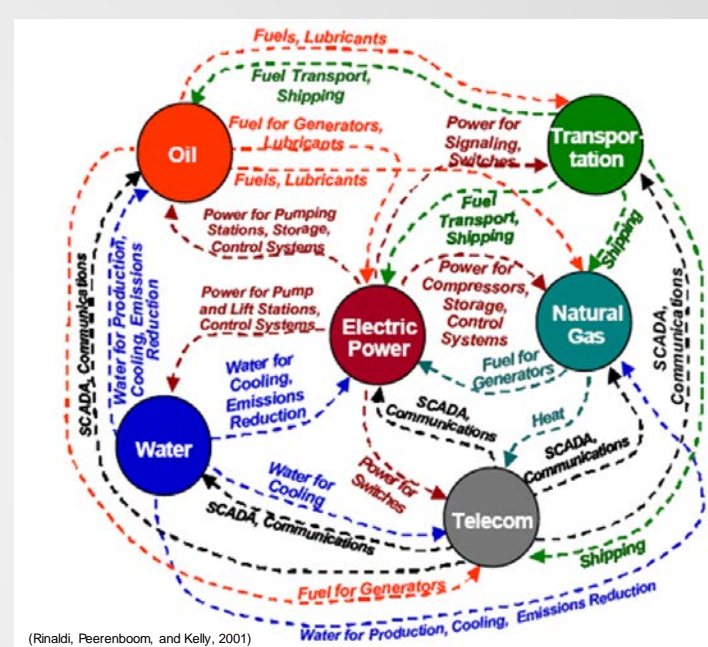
Fuels, Lubricants

Fuel Transport, Shipping

Oil

Fuel for Generators, Lubricants

Fuels, Lubricants

Power for Signaling, Switches

Transportation

Fuel Transport, Shipping

Shipping

Power for Pumping Stations, Storage, Control Systems

Power for Compressors, Storage, Control Systems

Natural Gas

Power for Pump and Lift Stations, Control Systems

Electric Power

SCADA, Communications

Water for Production, Cooling, Emissions Reduction

Water for Cooling, Emissions Reduction

Fuel for Generators

SCADA, Communications

Heat

Water

SCADA, Communications

SCADA, Communications

Water for Cooling

Power for Switches

SCADA, Communications

Telecom

Shipping

Fuel for Generators

Water for Production, Cooling, Emissions Reduction

(Rinaldi, Peerenboom, and Kelly, 2001)